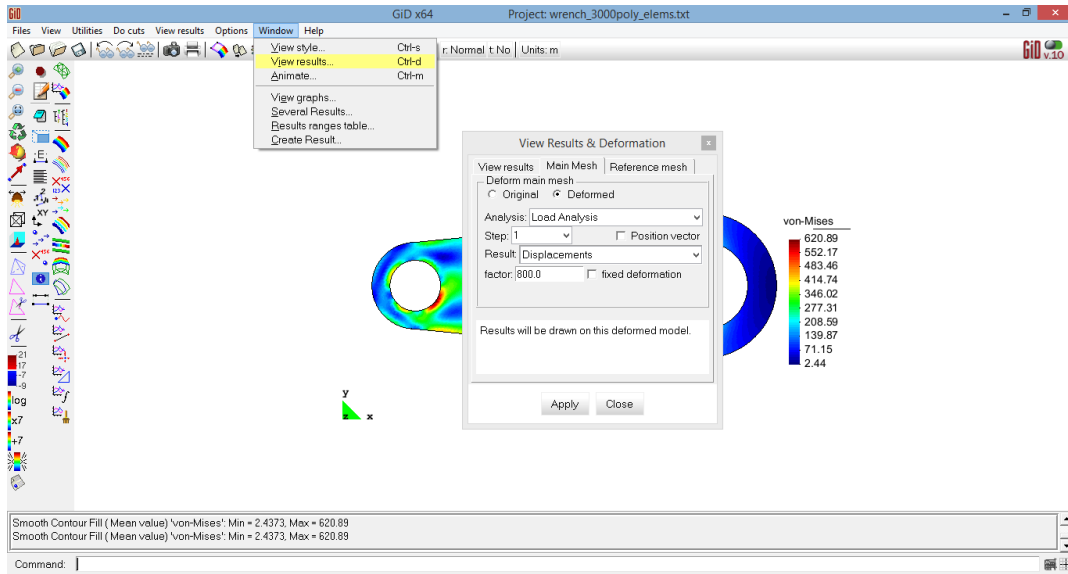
GiD x64 Project: wrench_3000poly_elems.txt

Files View Utilities Do cuts View results Options Window Help

r: Normal t: No | Units: m

GiD v.10

View style... Ctrl-s
View results... Ctrl-d
Animate... Ctrl-m
View graphs...
Several Results...
Results ranges table...
Create Result...

View Results & Deformation

View results | Main Mesh | Reference mesh

Deform main mesh
Original
Deformed

Analysis: Load Analysis
Step: 1
Position vector
Result: Displacements
factor: 800.0
fixed deformation

Results will be drawn on this deformed model.

Apply Close

von-Mises
620.89
552.17
483.46
414.74
346.02
277.31
208.59
139.87
71.15
2.44

21
17
-7
-9
log
x7
+7

y
z x

Smooth Contour Fill ( Mean value) 'von-Mises': Min = 2.4373, Max = 620.89
Smooth Contour Fill ( Mean value) 'von-Mises': Min = 2.4373, Max = 620.89

Command: